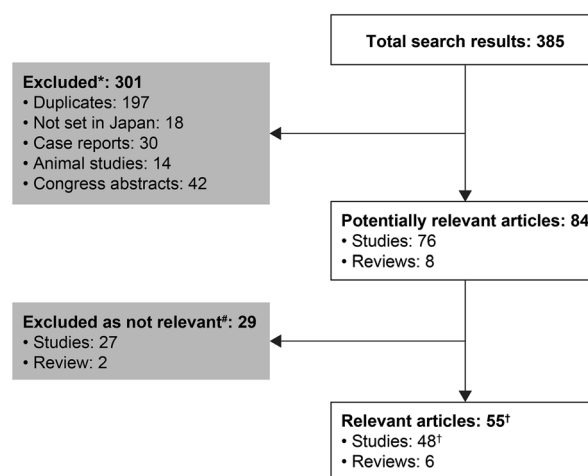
Total search results: 385

Excluded*: 301
• Duplicates: 197
• Not set in Japan: 18
• Case reports: 30
• Animal studies: 14
• Congress abstracts: 42

Potentially relevant articles: 84
• Studies: 76
• Reviews: 8

Excluded as not relevant#: 29
• Studies: 27
• Review: 2

Relevant articles: 55†
• Studies: 48†
• Reviews: 6